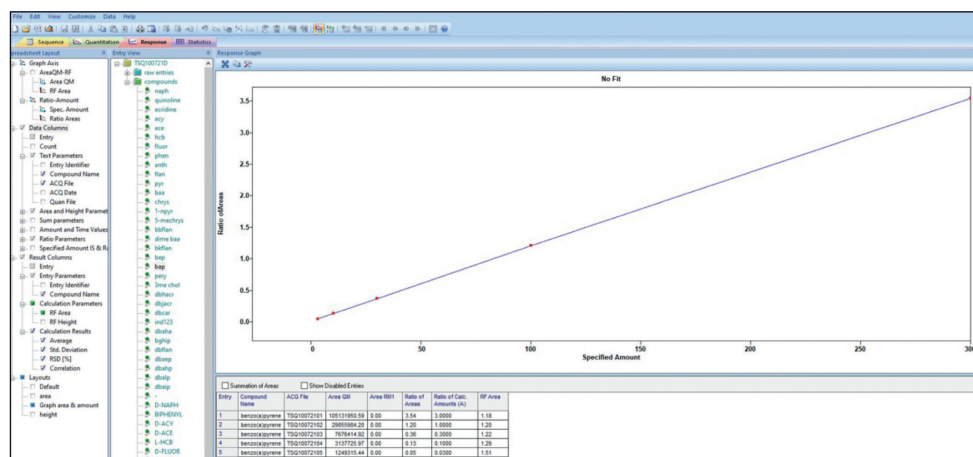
File Edit View Customize Data Help

Sequence Quantitation Response Statistics

preadsheet Layout
Graph Axis
AreaQM-RF
Area QM
RF Area
Ratio-Amount
Spec. Amount
Ratio Areas
Data Columns
Entry
Count
Text Parameters
Entry Identifier
Compound Name
ACQ File
ACQ Date
Quan File
Area and Height Paramet
Sum parameters
Amount and Time Values
Ratio Parameters
Specified Amount IS & R
Result Columns
Entry
Entry Parameters
Entry Identifier
Compound Name
Calculation Parameters
RF Area
RF Height
Calculation Results
Average
Std. Deviation
RSD [%]
Correlation
Layouts
Default
area
Graph area & amount
height

Entry View
TSQ100721D
raw entries
compounds
naph
quinoline
acridine
acy
ace
hcb
fluor
phen
anth
flan
pyr
baa
chrys
1-mpyr
5-mechrys
bbflan
dime baa
bkflan
bep
bap
pery
3me chol
dbhacr
dbjacr
dbcar
ind123
dbaha
bghip
dbflan
dbaep
dbahp
dbalp
dbaip
-
D-NAPH
BIPHENYL
D-ACY
D-ACE
L-HCB
D-FLUOR

Response Graph

No Fit

3.5-
3.0-
2.5-
2.0-
1.5-
1.0-
0.5-
0.0-
Ratio ofAreas
50
100
150
200
250
30
Specified Amount

Summation of Areas
Show Disabled Entries

| Entry | Compound Name | ACQ File | Area QM | Area RM1 | Ratio of Areas | Ratio of Calc. Amounts (A) | RF Area |
|---|---|---|---|---|---|---|---|
| 1 | benzo(a)pyrene | TSQ10072101 | 105131950.59 | 0.00 | 3.54 | 3.0000 | 1.18 |
| 2 | benzo(a)pyrene | TSQ10072102 | 29855984.20 | 0.00 | 1.20 | 1.0000 | 1.20 |
| 3 | benzo(a)pyrene | TSQ10072103 | 7676414.92 | 0.00 | 0.36 | 0.3000 | 1.22 |
| 4 | benzo(a)pyrene | TSQ10072104 | 3137725.97 | 0.00 | 0.13 | 0.1000 | 1.26 |
| 5 | benzo(a)pyrene | TSQ10072105 | 1249315.44 | 0.00 | 0.05 | 0.0300 | 1.51 |